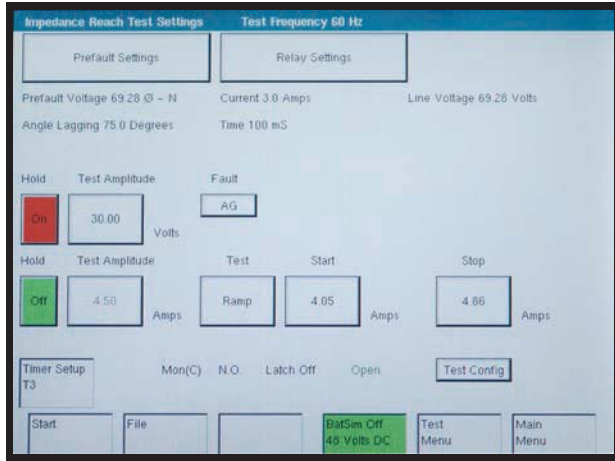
Impedance Reach Test Settings    Test Frequency 60 Hz

Prefault Settings

Relay Settings

Prefault Voltage 69.28 Ø – N

Current 3.0 Amps

Line Voltage 69.28 Volts

Angle Lagging 75.0 Degrees

Time 100 mS

Hold

Test Amplitude

Fault

On

30.00

Volts

AG

Hold

Test Amplitude

Test

Start

Stop

Off

4.50

Amps

Ramp

4.05

Amps

4.86

Amps

Timer Setup T3

Mon(C)

N.O.

Latch Off

Open

Test Config

Start

File

BatSim Off 48 Volts DC

Test Menu

Main Menu